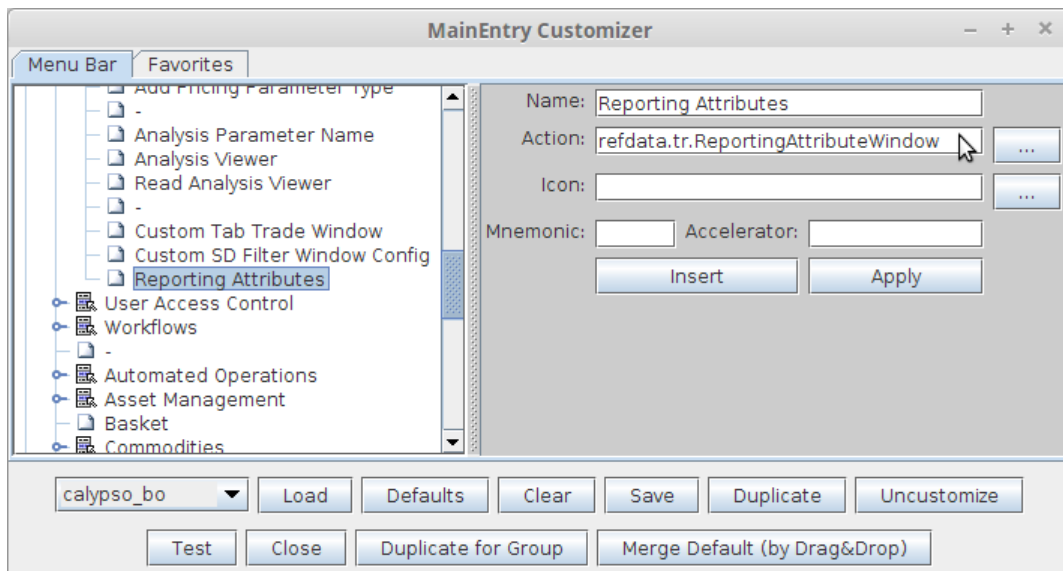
MainEntry Customizer

– + ×

Menu Bar | Favorites

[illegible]
-
Analysis Parameter Name
Analysis Viewer
Read Analysis Viewer
-
Custom Tab Trade Window
Custom SD Filter Window Config
Reporting Attributes
User Access Control
Workflows
-
Automated Operations
Asset Management
Basket
Commodities

Name: Reporting Attributes
Action: refdata.tr.ReportingAttributeWindow ...
Icon: ...
Mnemonic: Accelerator:
Insert Apply

calypso_bo Load Defaults Clear Save Duplicate Uncustomize
Test Close Duplicate for Group Merge Default (by Drag&Drop)